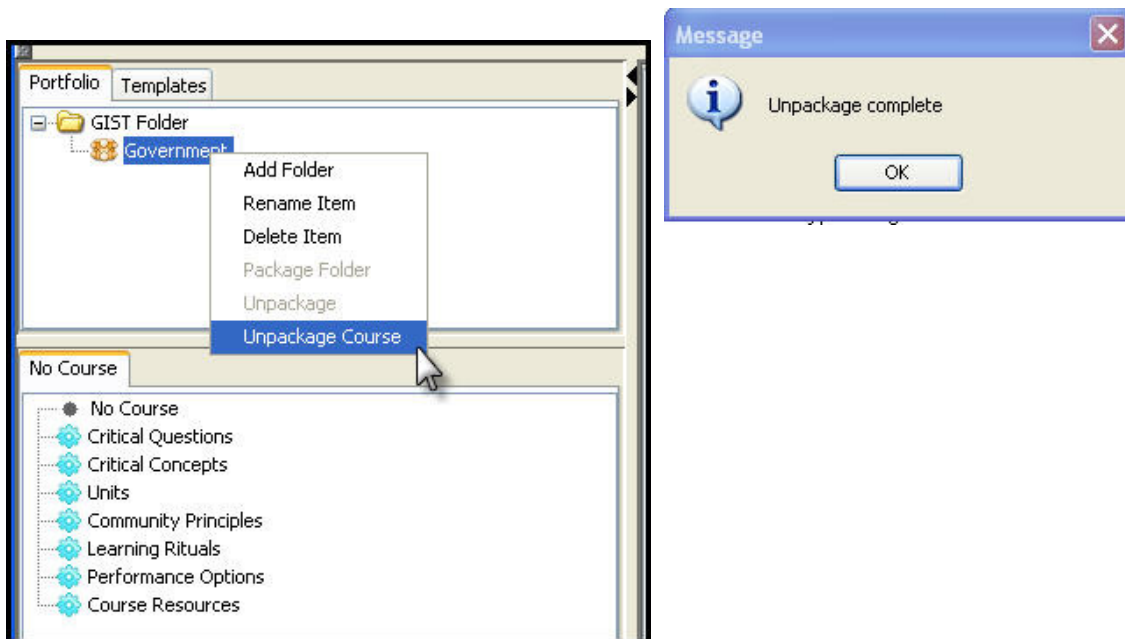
Portfolio Templates

GIST Folder

Government

Add Folder
Rename Item
Delete Item
Package Folder
Unpackage
Unpackage Course

No Course

No Course
Critical Questions
Critical Concepts
Units
Community Principles
Learning Rituals
Performance Options
Course Resources

Message

Unpackage complete

OK

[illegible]